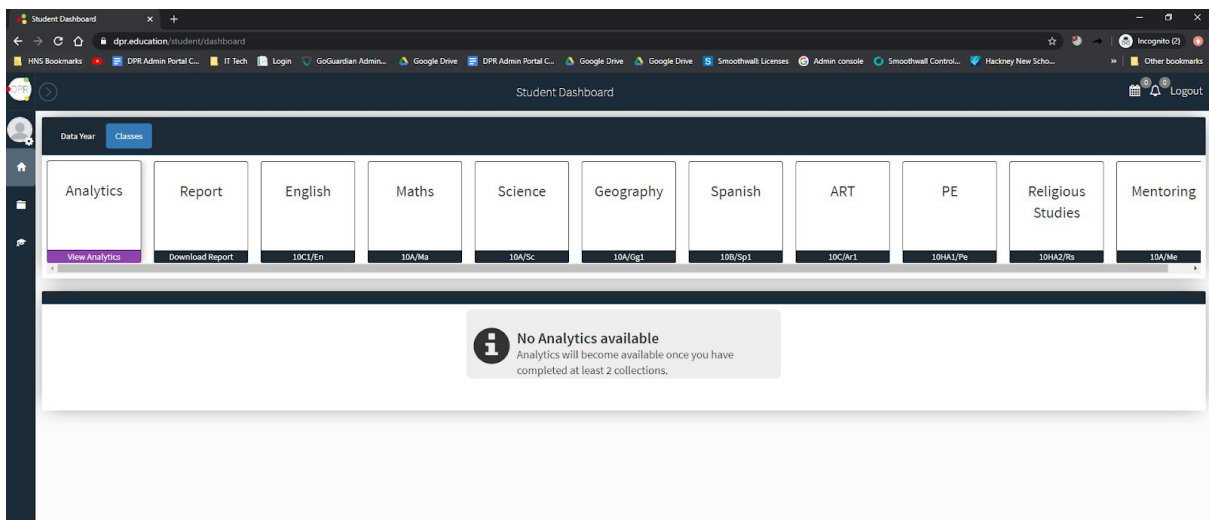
Student Dashboard × +

dpr.education/student/dashboard

Incognito (2)

HNS Bookmarks DPR Admin Portal C... IT Tech Login GoGuardian Admin... Google Drive DPR Admin Portal C... Google Drive Google Drive Smoothwall Licenses Admin console Smoothwall Control... Hackney New Scho... » Other bookmarks

DPR

Student Dashboard

0 0 Logout

Data Year Classes

| Analytics | Report | English | Maths | Science | Geography | Spanish | ART | PE | Religious Studies | Mentoring |
|---|---|---|---|---|---|---|---|---|---|---|
| View Analytics | Download Report | 10C1/En | 10A/Ma | 10A/Sc | 10A/Gg1 | 10B/Sp1 | 10C/Ar1 | 10HA1/Pe | 10HA2/Rs | 10A/Me |

No Analytics available
Analytics will become available once you have completed at least 2 collections.